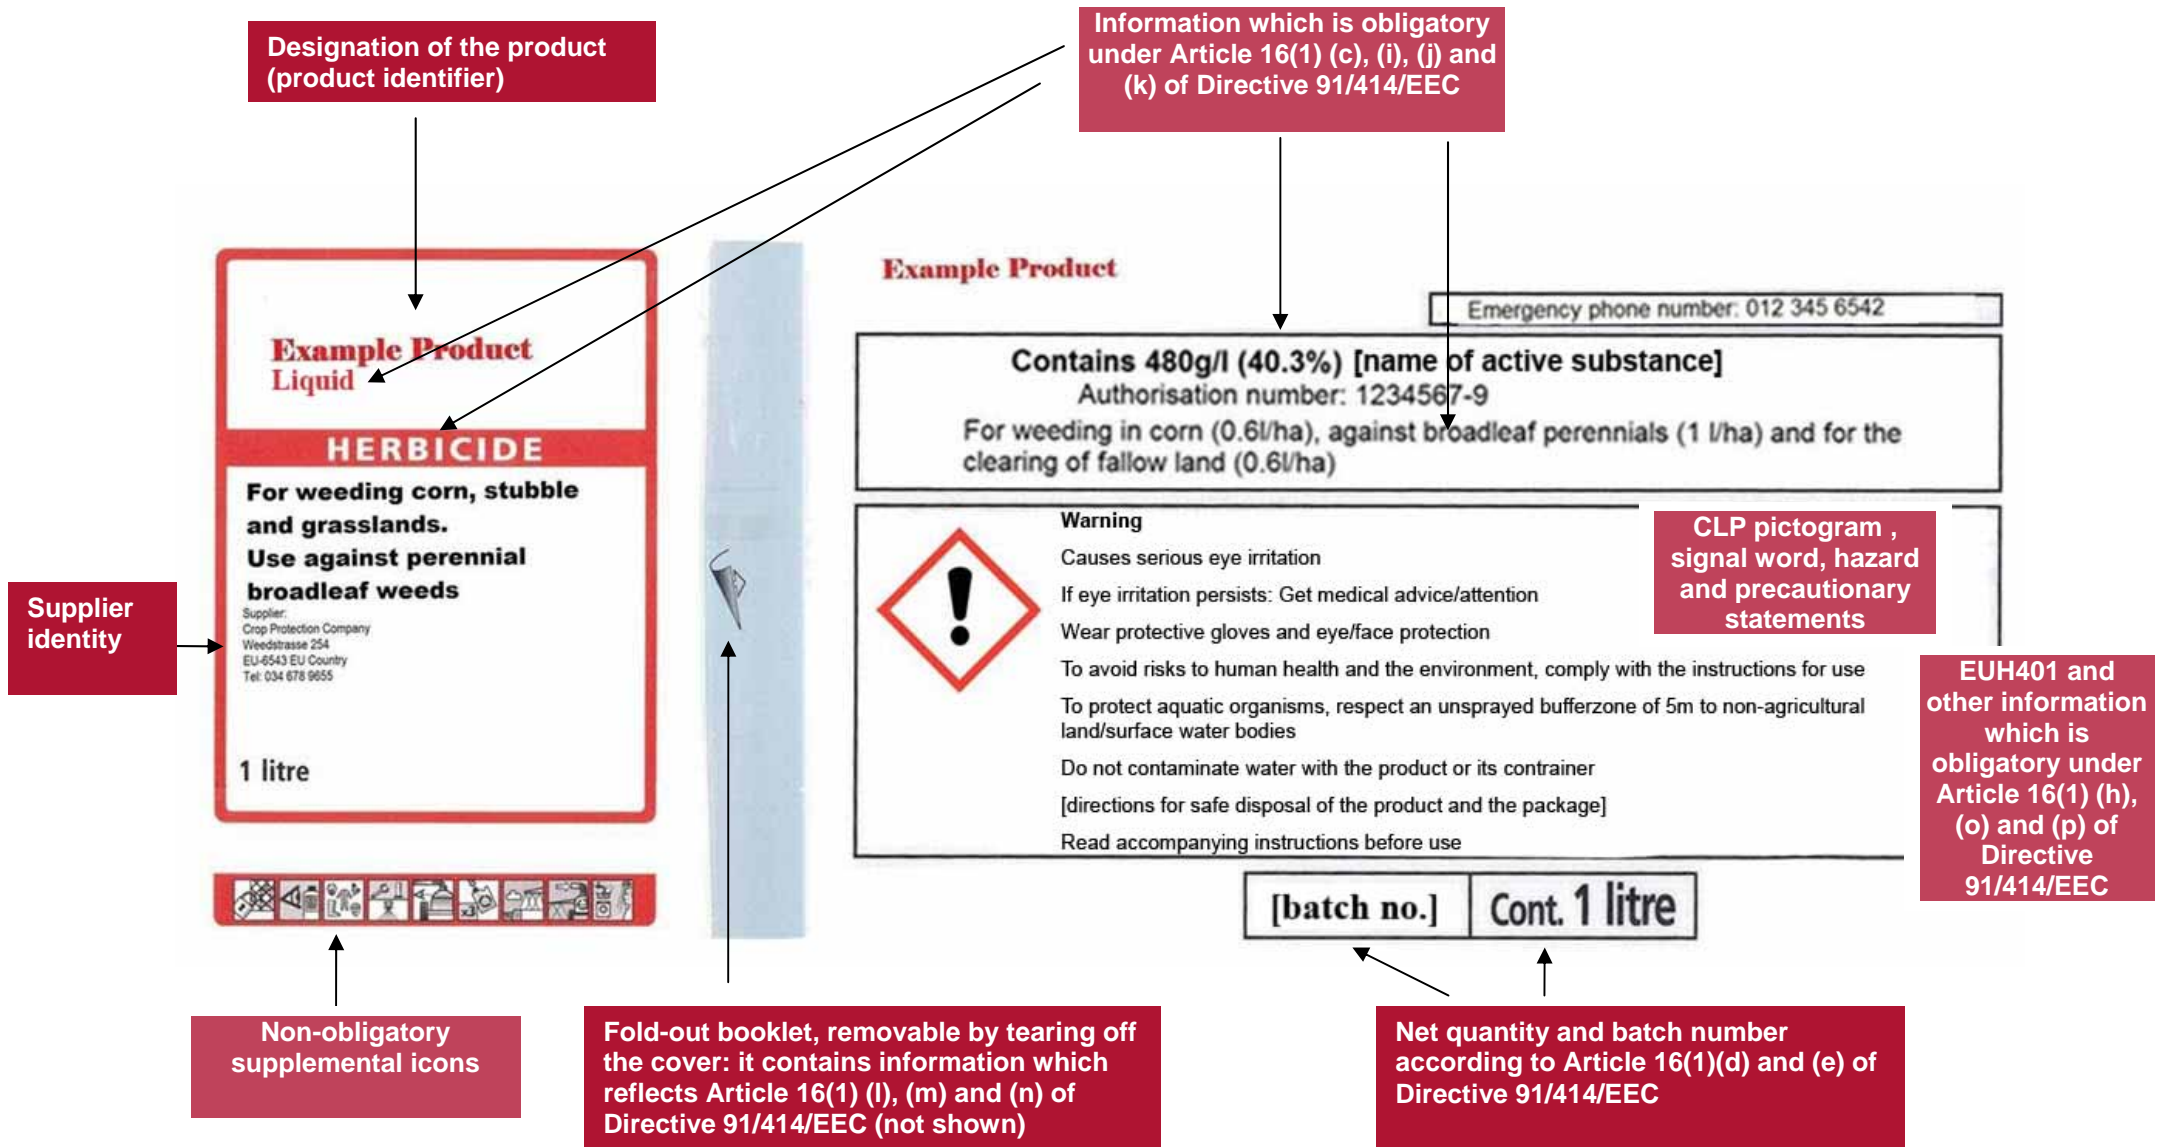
Designation of the product (product identifier)

Information which is obligatory under Article 16(1) (c), (i), (j) and (k) of Directive 91/414/EEC

Example Product
Liquid

HERBICIDE

For weeding corn, stubble and grasslands.
Use against perennial broadleaf weeds

Supplier:
Crop Protection Company
Weedstrasse 254
EU-6543 EU Country
Tel: 034 678 9655

1 litre

Supplier identity

Example Product

Emergency phone number: 012 345 6542

Contains 480g/l (40.3%) [name of active substance]
Authorisation number: 1234567-9
For weeding in corn (0.6l/ha), against broadleaf perennials (1 l/ha) and for the clearing of fallow land (0.6l/ha)

Warning
Causes serious eye irritation
If eye irritation persists: Get medical advice/attention
Wear protective gloves and eye/face protection
To avoid risks to human health and the environment, comply with the instructions for use
To protect aquatic organisms, respect an unsprayed bufferzone of 5m to non-agricultural land/surface water bodies
Do not contaminate water with the product or its contrainer
[directions for safe disposal of the product and the package]
Read accompanying instructions before use

CLP pictogram , signal word, hazard and precautionary statements

EUH401 and other information which is obligatory under Article 16(1) (h), (o) and (p) of Directive 91/414/EEC

[batch no.] | Cont. 1 litre

Non-obligatory supplemental icons

Fold-out booklet, removable by tearing off the cover: it contains information which reflects Article 16(1) (l), (m) and (n) of Directive 91/414/EEC (not shown)

Net quantity and batch number according to Article 16(1)(d) and (e) of Directive 91/414/EEC